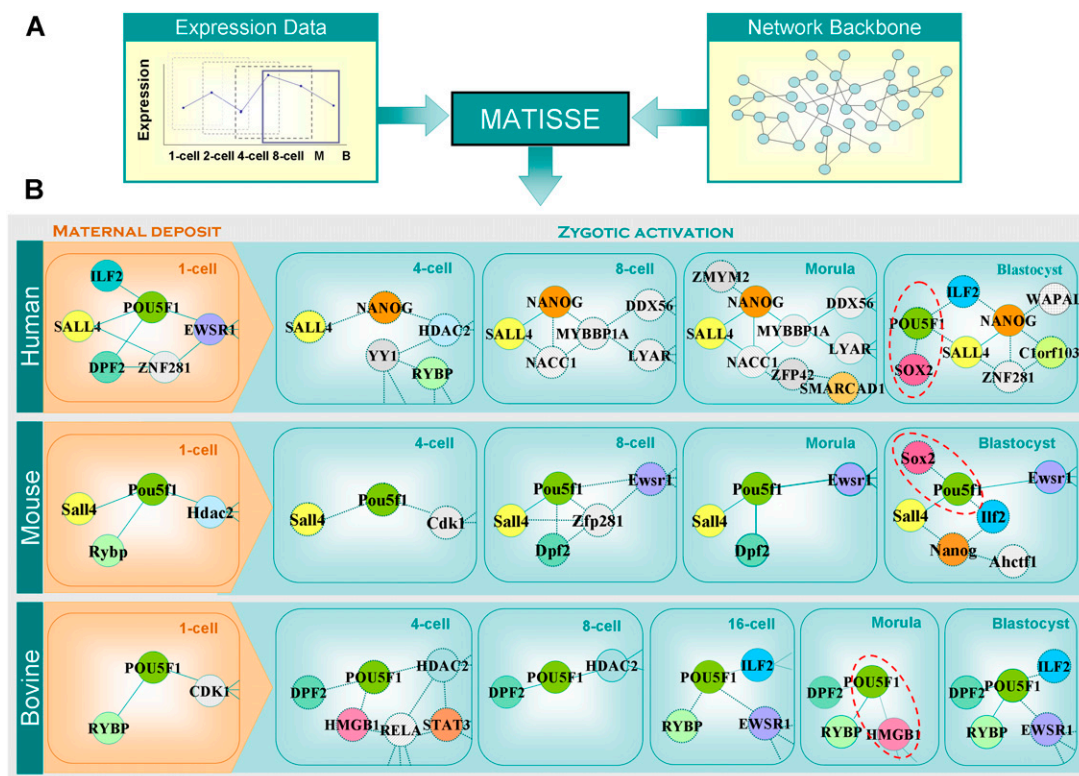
A

Expression Data

Expression

1-cell 2-cell 4-cell 8-cell M B

MATISSE

Network Backbone

B

MATERNAL DEPOSIT

ZYGOTIC ACTIVATION

Human

1-cell
ILF2
POU5F1
SALL4
EWSR1
DPF2
ZNF281

4-cell
NANOG
SALL4
HDAC2
YY1
RYBP

8-cell
NANOG
DDX56
SALL4
MYBBP1A
NACC1
LYAR

Morula
ZMYM2
NANOG
DDX56
SALL4
MYBBP1A
LYAR
NACC1
ZFP42
SMARCAD1

Blastocyst
ILF2
WAPAL
POU5F1
NANOG
SALL4
C1orf103
SOX2
ZNF281

Mouse

1-cell
Pou5f1
Sall4
Hdac2
Rybp

4-cell
Pou5f1
Sall4
Cdk1

8-cell
Pou5f1
Ewsr1
Sall4
Zfp281
Dpf2

Morula
Pou5f1
Ewsr1
Sall4
Dpf2

Blastocyst
Sox2
Pou5f1
Ewsr1
Sall4
Ilf2
Nanog
Ahctf1

Bovine

1-cell
POU5F1
CDK1
RYBP

4-cell
HDAC2
DPF2
POU5F1
HMGB1
RELA
STAT3

8-cell
DPF2
POU5F1
HDAC2

16-cell
ILF2
POU5F1
RYBP
EWSR1

Morula
DPF2
POU5F1
RYBP
HMGB1

Blastocyst
ILF2
DPF2
POU5F1
RYBP
EWSR1